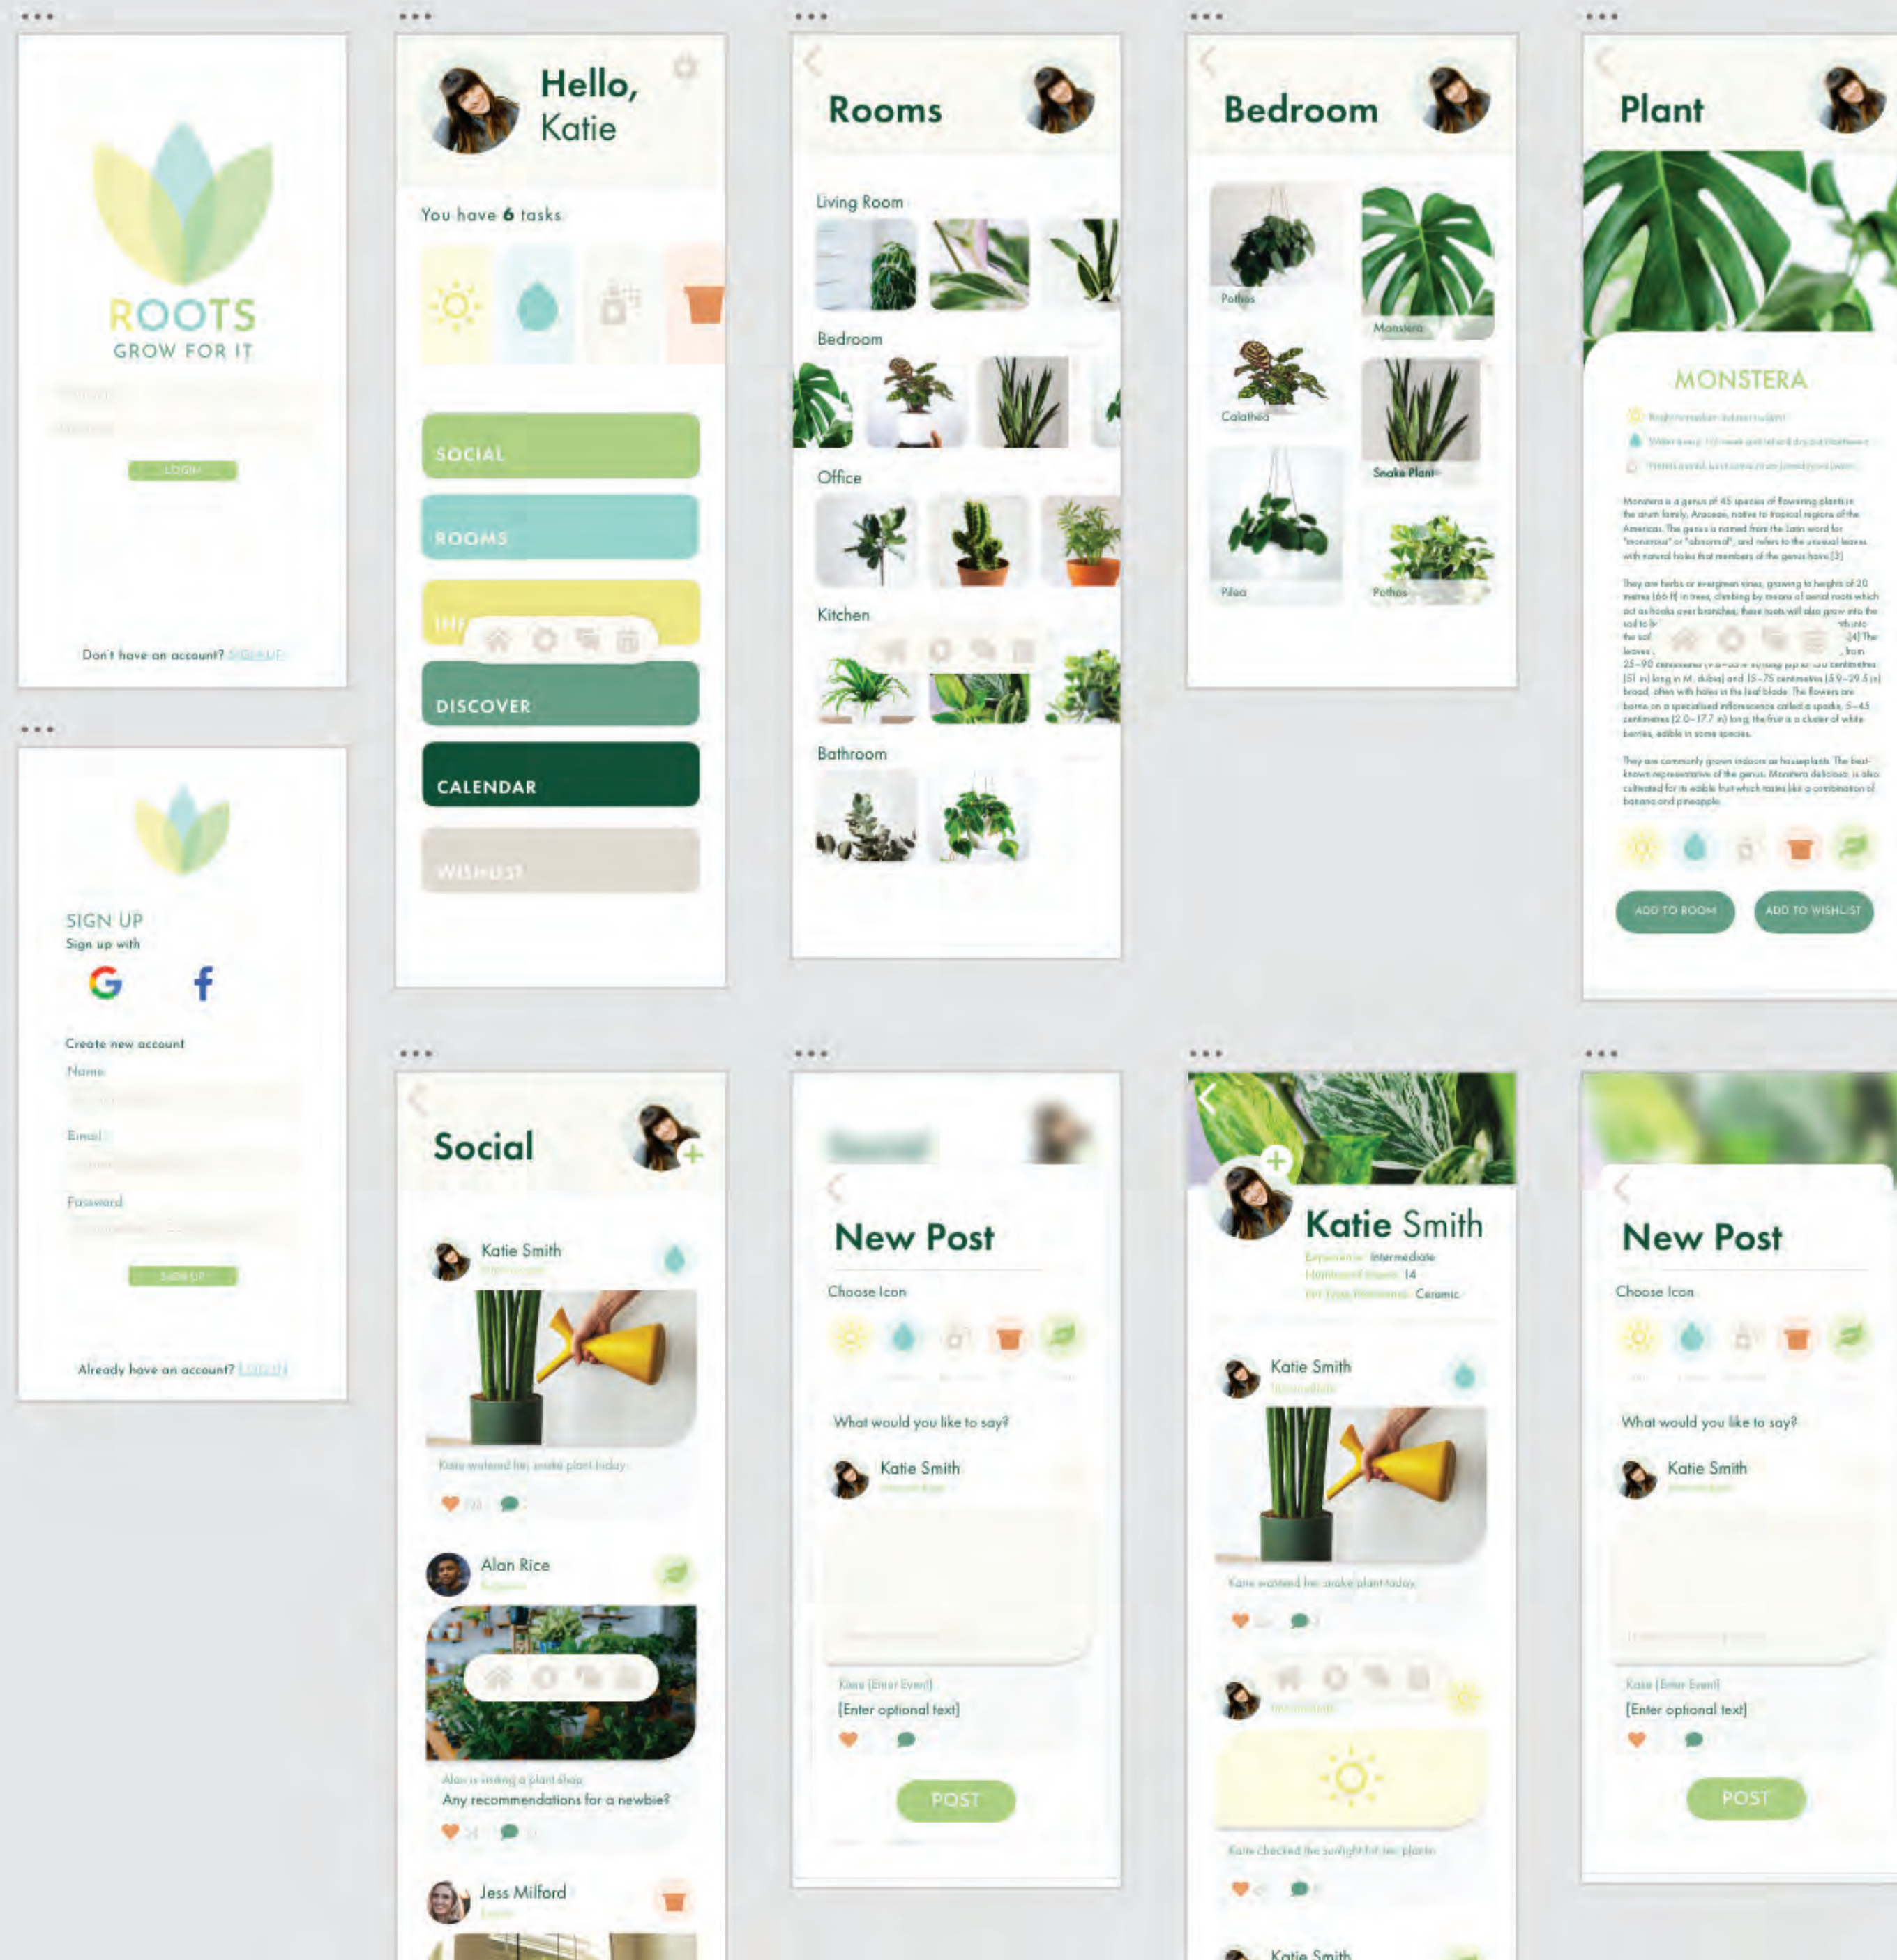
ROOTS
GROW FOR IT

LOGIN

Don't have an account? SIGN UP

SIGN UP
Sign up with

Create new account
Name
Email
Password

SIGN UP

Already have an account? LOG IN

Hello, Katie

You have 6 tasks

SOCIAL
ROOMS
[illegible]
DISCOVER
CALENDAR
WISHLIST

Rooms

Living Room
Bedroom
Office
Kitchen
Bathroom

Bedroom

Pothos
Monstera
Calathea
Snake Plant
Pilea
Pothos

Plant

MONSTERA

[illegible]

Monstera is a genus of 45 species of flowering plants in the arum family, Araceae, native to tropical regions of the Americas. The genus is named from the Latin word for "monstrous" or "abnormal", and refers to the unusual leaves with natural holes that members of the genus have.[3]

They are herbs or evergreen vines, growing to heights of 20 metres (66 ft) in trees, climbing by means of aerial roots which act as hooks over branches; these roots will also grow into the soil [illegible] 25–90 centimetres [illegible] (51 in) long in M. dubia) and 15–75 centimetres (5.9–29.5 in) broad, often with holes in the leaf blade. The flowers are borne on a specialised inflorescence called a spadix, 5–45 centimetres (2.0–17.7 in) long; the fruit is a cluster of white berries, edible in some species.

They are commonly grown indoors as houseplants. The best-known representative of the genus, Monstera deliciosa, is also cultivated for its edible fruit which tastes like a combination of banana and pineapple.

ADD TO ROOM
ADD TO WISHLIST

Social

Katie Smith
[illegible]
Katie watered her snake plant today

Alan Rice
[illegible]
Alan is visiting a plant shop
Any recommendations for a newbie?

Jess Milford
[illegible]

New Post

Choose Icon

What would you like to say?

Katie Smith
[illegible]

Katie [Enter Event]
[Enter optional text]

POST

Katie Smith
Experience: Intermediate
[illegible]: 14
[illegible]: Ceramic

Katie Smith
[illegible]
Katie watered her snake plant today

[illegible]
Katie checked the sunlight for her plants

Katie Smith

New Post

Choose Icon

What would you like to say?

Katie Smith
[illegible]

Katie [Enter Event]
[Enter optional text]

POST